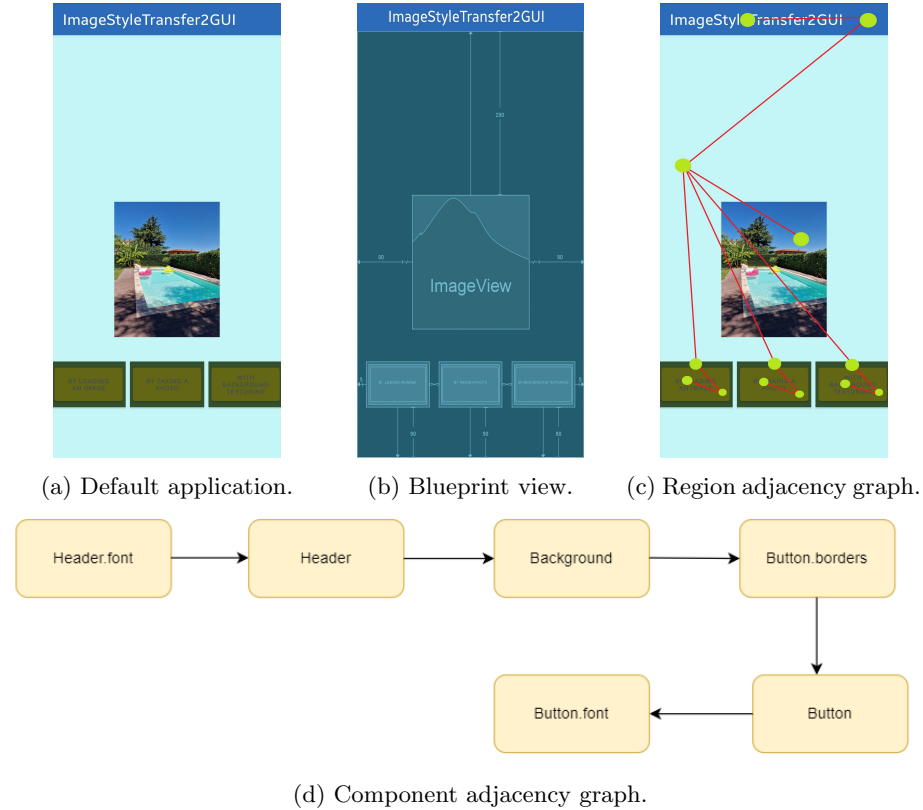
ImageStyleTransfer2GUI

BY LEARNED FILTERS

BY STYLE'S PHOTO

WITH BACKGROUND TEXTURING

ImageStyleTransfer2GUI

230

90

90

ImageView

BY LEARNED FILTERS

BY STYLE'S PHOTO

WITH BACKGROUND TEXTURING

50

50

50

ImageStyleTransfer2GUI

(a) Default application.

(b) Blueprint view.

(c) Region adjacency graph.

Header.font

Header

Background

Button.borders

Button.font

Button

(d) Component adjacency graph.